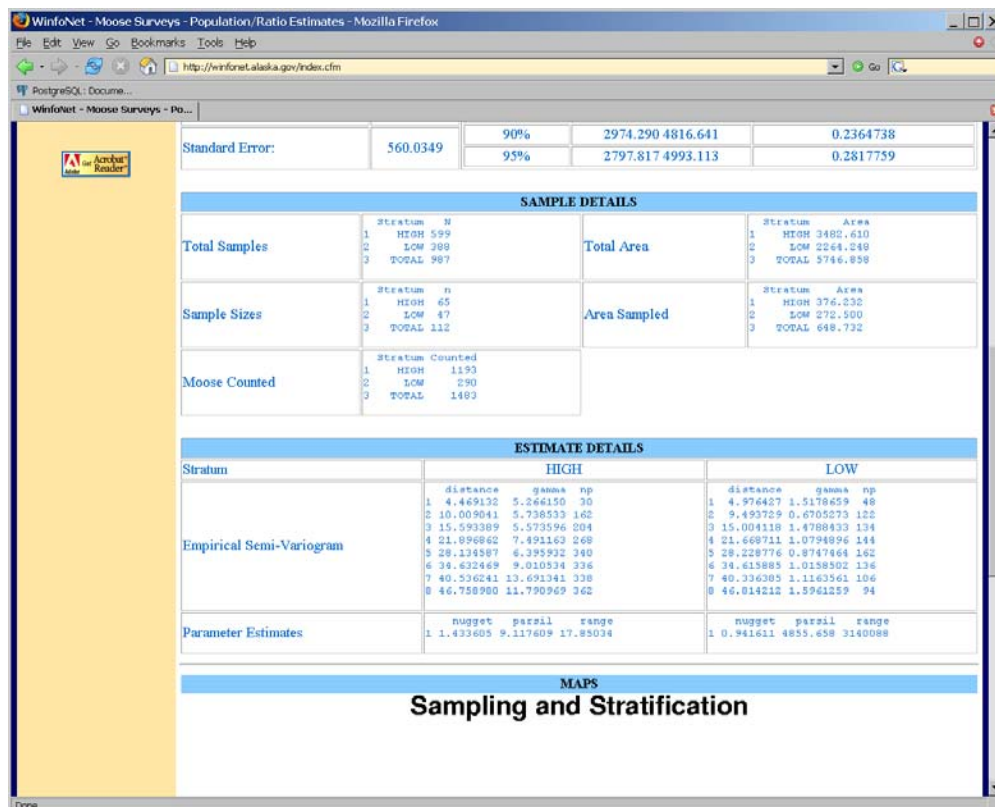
WinfoNet - Moose Surveys - Population/Ratio Estimates - Mozilla Firefox

File Edit View Go Bookmarks Tools Help

http://winfonet.alaska.gov/index.cfm

PostgreSQL: Docume...

WinfoNet - Moose Surveys - Po...

Get Acrobat Reader

| Standard Error: | 560.0349 | 90% | 2974.290 4816.641 | 0.2364738 |
|---|---|---|---|---|
| | | 95% | 2797.817 4993.113 | 0.2817759 |

SAMPLE DETAILS

| Total Samples | Stratum N<br>1 HIGH 599<br>2 LOW 388<br>3 TOTAL 987 | Total Area | Stratum Area<br>1 HIGH 3482.610<br>2 LOW 2264.248<br>3 TOTAL 5746.858 |
|---|---|---|---|
| Sample Sizes | Stratum n<br>1 HIGH 65<br>2 LOW 47<br>3 TOTAL 112 | Area Sampled | Stratum Area<br>1 HIGH 376.232<br>2 LOW 272.500<br>3 TOTAL 648.732 |
| Moose Counted | Stratum Counted<br>1 HIGH 1193<br>2 LOW 290<br>3 TOTAL 1483 | | |

ESTIMATE DETAILS

| Stratum | HIGH | LOW |
|---|---|---|
| Empirical Semi-Variogram | distance gamma np<br>1 4.469132 5.266150 30<br>2 10.009041 5.738533 162<br>3 15.593389 5.573596 204<br>4 21.896862 7.491163 268<br>5 28.134587 6.395932 340<br>6 34.632469 9.010534 336<br>7 40.536241 13.691341 338<br>8 46.758980 11.790969 362 | distance gamma np<br>1 4.976427 1.5178659 48<br>2 9.493729 0.6705273 122<br>3 15.004118 1.4788433 134<br>4 21.668711 1.0794896 144<br>5 28.228776 0.8747464 162<br>6 34.615885 1.0158502 136<br>7 40.336305 1.1163561 106<br>8 46.814212 1.5961259 94 |
| Parameter Estimates | nugget parsil range<br>1 1.433605 9.117609 17.85034 | nugget parsil range<br>1 0.941611 4855.658 3140088 |

MAPS

Sampling and Stratification

Done